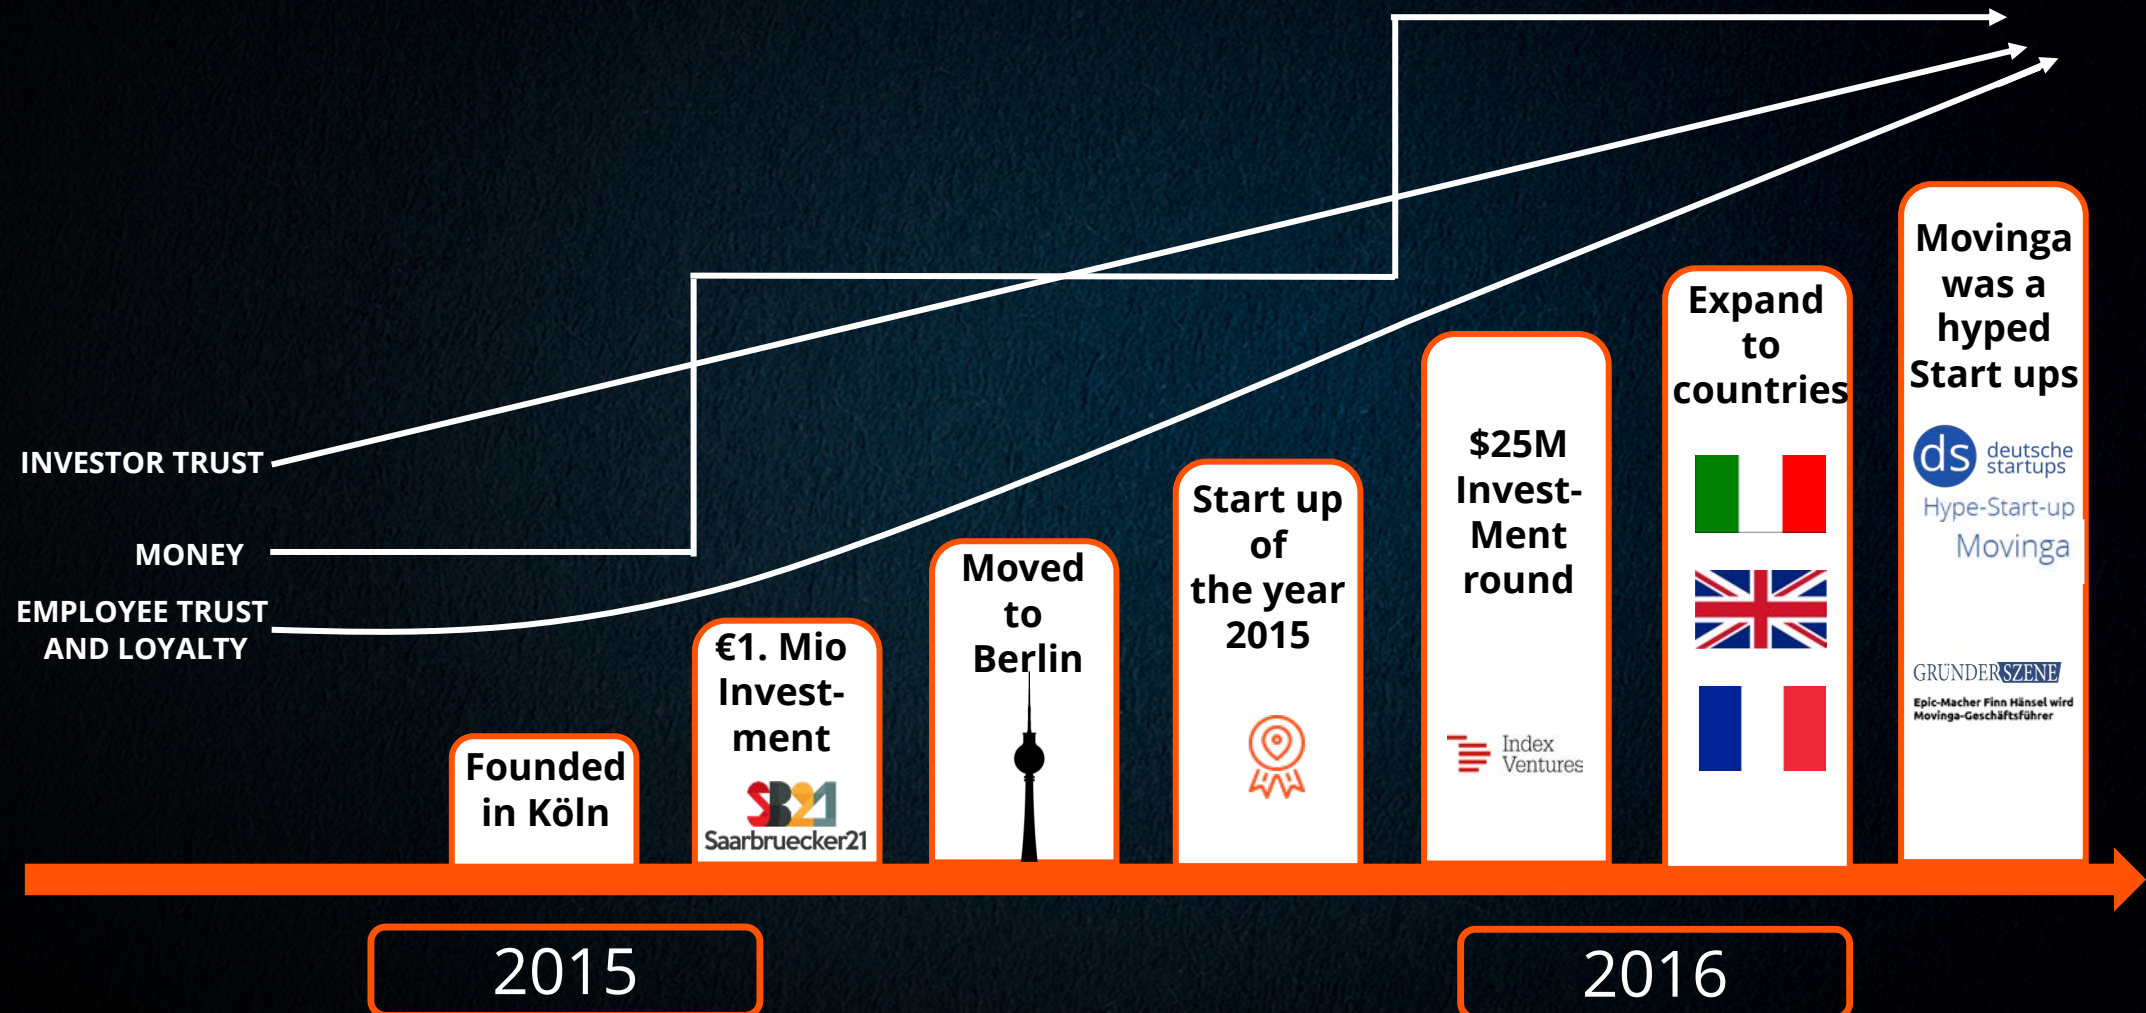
INVESTOR TRUST

MONEY

EMPLOYEE TRUST AND LOYALTY

Founded in Köln

€1. Mio Investment

SB21 Saarbruecker21

Moved to Berlin

Start up of the year 2015

$25M Invest-Ment round

Index Ventures

Expand to countries

Movinga was a hyped Start ups

ds deutsche startups

Hype-Start-up Movinga

GRÜNDERSZENE

Epic-Macher Finn Hänsel wird Movinga-Geschäftsführer

2015

2016